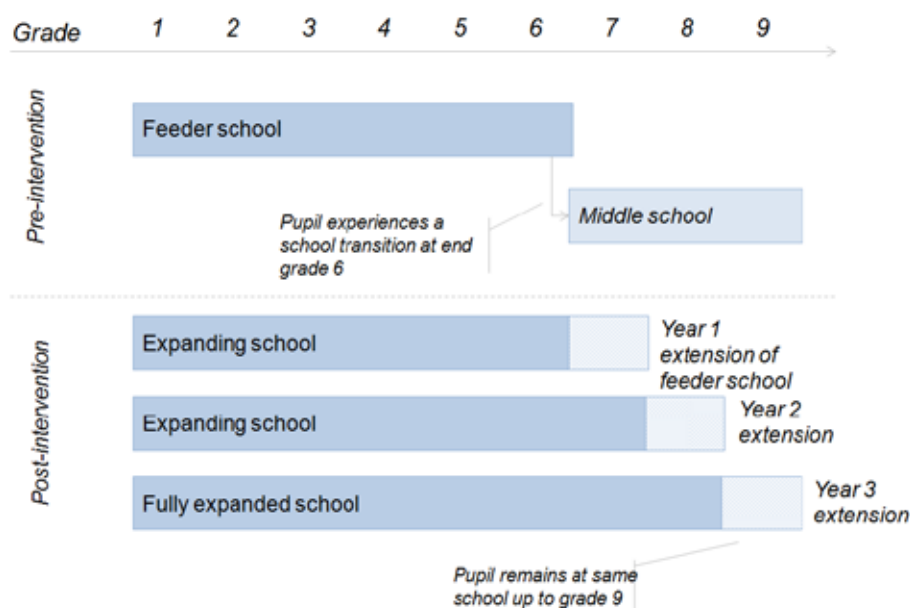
Grade 1 2 3 4 5 6 7 8 9

Pre-intervention

Feeder school

Middle school

Pupil experiences a school transition at end grade 6

Post-intervention

Expanding school

Year 1 extension of feeder school

Expanding school

Year 2 extension

Fully expanded school

Year 3 extension

Pupil remains at same school up to grade 9